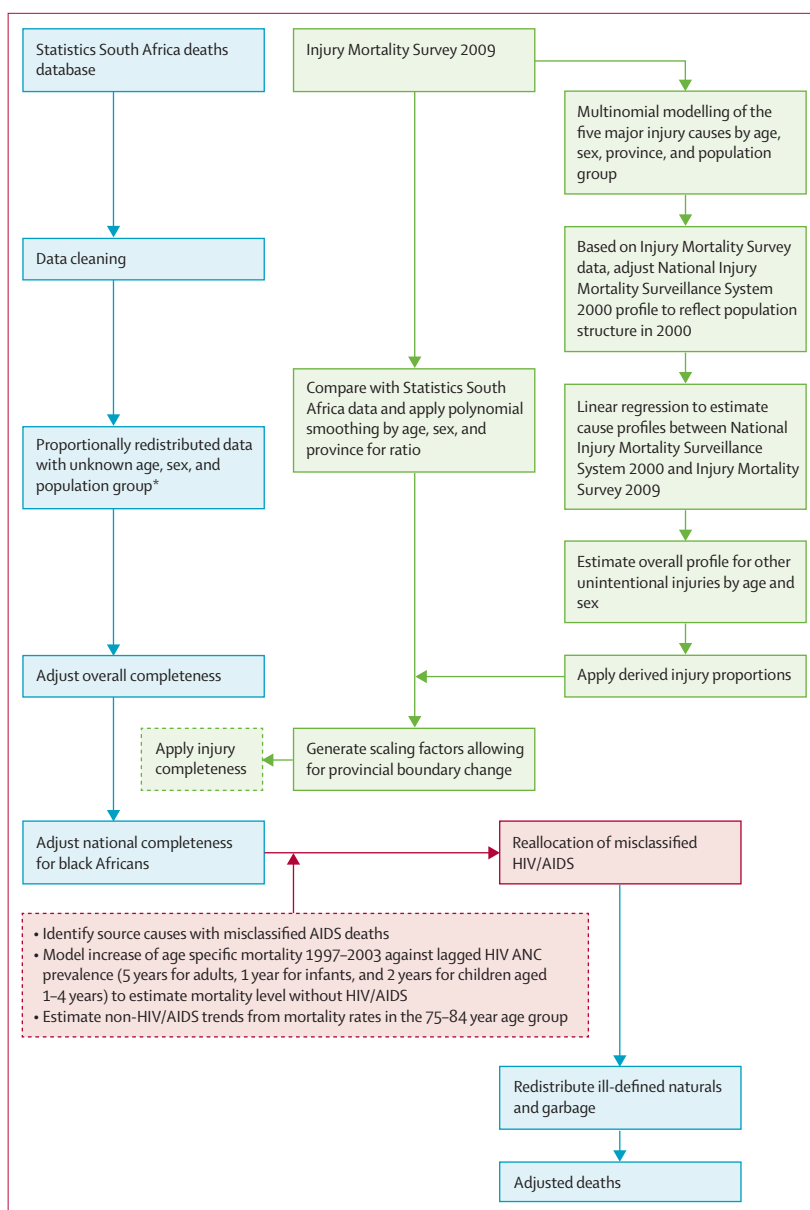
Statistics South Africa deaths database

Injury Mortality Survey 2009

Multinomial modelling of the five major injury causes by age, sex, province, and population group

Based on Injury Mortality Survey data, adjust National Injury Mortality Surveillance System 2000 profile to reflect population structure in 2000

Data cleaning

Compare with Statistics South Africa data and apply polynomial smoothing by age, sex, and province for ratio

Linear regression to estimate cause profiles between National Injury Mortality Surveillance System 2000 and Injury Mortality Survey 2009

Proportionally redistributed data with unknown age, sex, and population group*

Estimate overall profile for other unintentional injuries by age and sex

Adjust overall completeness

Apply derived injury proportions

Apply injury completeness

Generate scaling factors allowing for provincial boundary change

Adjust national completeness for black Africans

Reallocation of misclassified HIV/AIDS

• Identify source causes with misclassified AIDS deaths
• Model increase of age specific mortality 1997–2003 against lagged HIV ANC prevalence (5 years for adults, 1 year for infants, and 2 years for children aged 1–4 years) to estimate mortality level without HIV/AIDS
• Estimate non-HIV/AIDS trends from mortality rates in the 75–84 year age group

Redistribute ill-defined naturals and garbage

Adjusted deaths